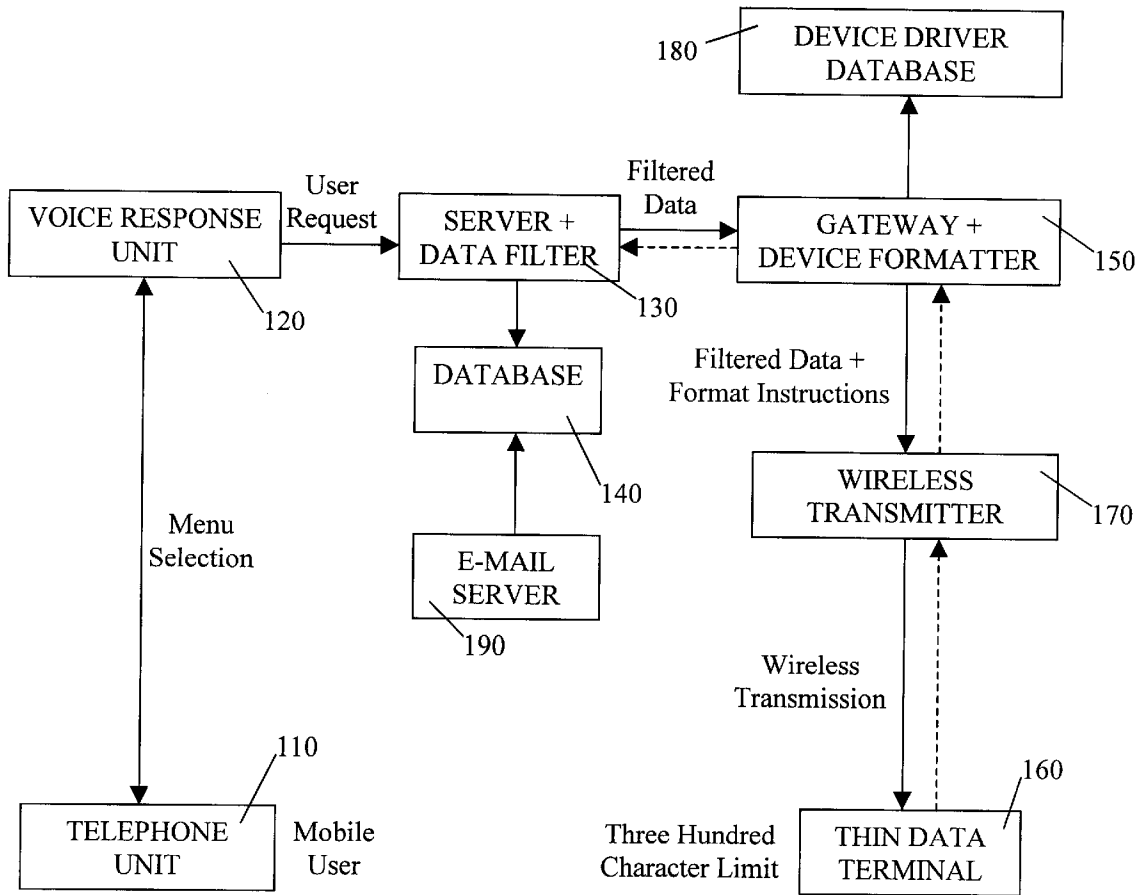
180
DEVICE DRIVER DATABASE

VOICE RESPONSE UNIT
120

User Request

SERVER + DATA FILTER
130

Filtered Data

GATEWAY + DEVICE FORMATTER
150

DATABASE
140

Filtered Data + Format Instructions

WIRELESS TRANSMITTER
170

Menu Selection

E-MAIL SERVER
190

Wireless Transmission

110
TELEPHONE UNIT

Mobile User

Three Hundred Character Limit

160
THIN DATA TERMINAL